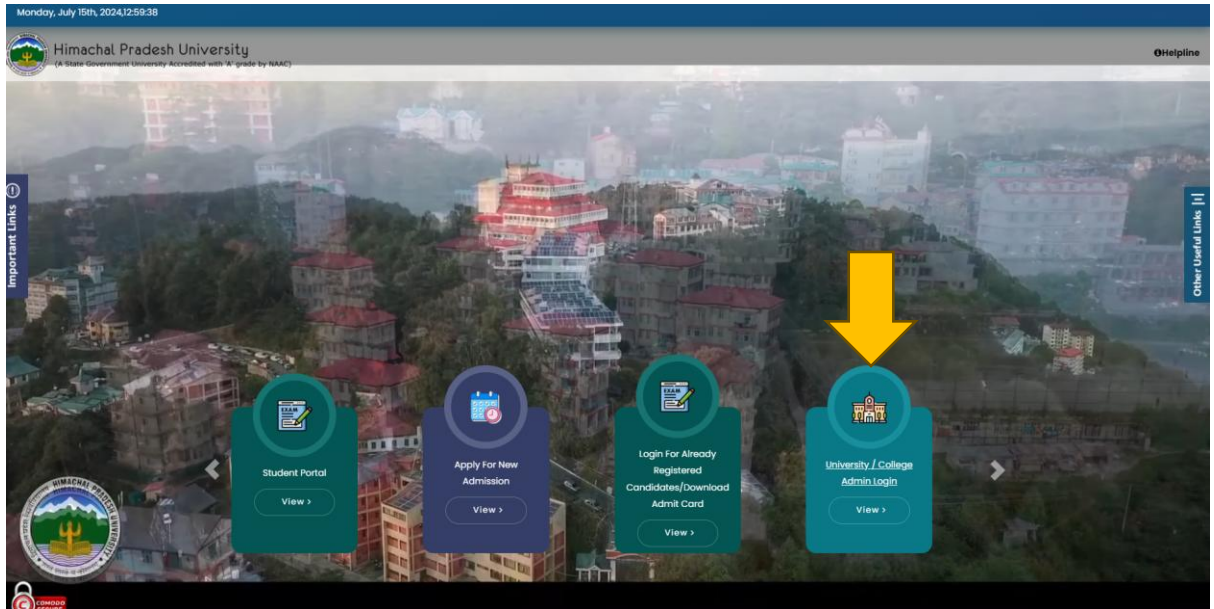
Monday, July 15th, 2024,12:59:38

Himachal Pradesh University
(A State Government University Accredited with 'A' grade by NAAC)

Helpline

Important Links

Other Useful Links

EXAM

Student Portal

View >

Apply For New Admission

View >

EXAM

Login For Already Registered Candidates/Download Admit Card

View >

University / College Admin Login

View >

HIMACHAL PRADESH UNIVERSITY

COMODO SECURE